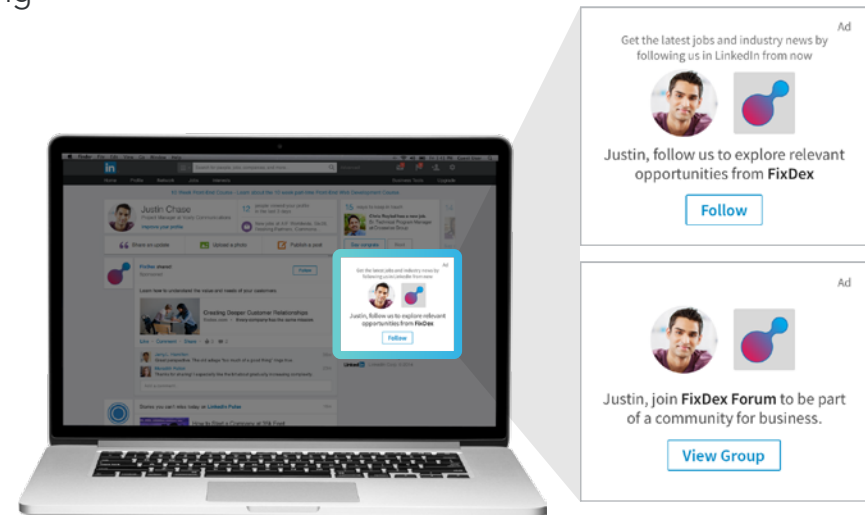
ng

Justin Chase

Creating Deeper Customer Relationships

Ad

Get the latest jobs and industry news by following us in LinkedIn from now

Justin, follow us to explore relevant opportunities from FixDex

Follow

Ad

Get the latest jobs and industry news by following us in LinkedIn from now

Justin, follow us to explore relevant opportunities from FixDex

Follow

Ad

Justin, join FixDex Forum to be part of a community for business.

View Group